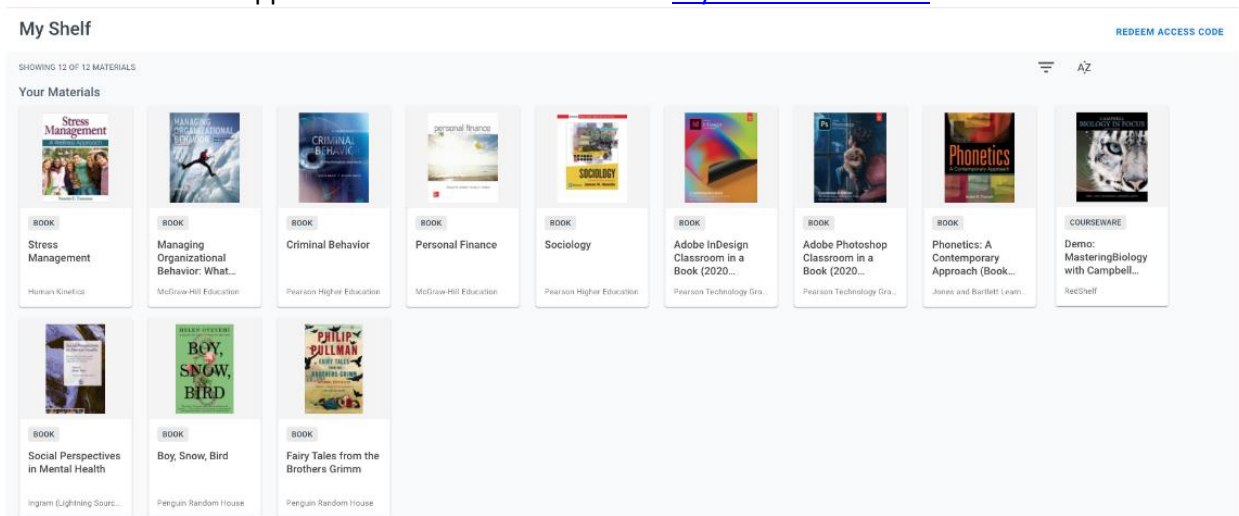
My Shelf

REDEEM ACCESS CODE

SHOWING 12 OF 12 MATERIALS

AZ

Your Materials

Stress Management
A Wellness Approach

BOOK
Stress Management
Human Kinetics

MANAGING ORGANIZATIONAL BEHAVIOR

BOOK
Managing Organizational Behavior: What...
McGraw-Hill Education

CRIMINAL BEHAVIOR

BOOK
Criminal Behavior
Pearson Higher Education

personal finance

BOOK
Personal Finance
McGraw-Hill Education

SOCIOLOGY

BOOK
Sociology
Pearson Higher Education

BOOK
Adobe InDesign Classroom in a Book (2020...
Pearson Technology Gra...

BOOK
Adobe Photoshop Classroom in a Book (2020...
Pearson Technology Gra...

Phonetics
A Contemporary Approach

BOOK
Phonetics: A Contemporary Approach (Book...
Jones and Bartlett Learn...

BIOLOGY IN FOCUS

COURSEWARE
Demo: MasteringBiology with Campbell...
RedShelf

BOOK
Social Perspectives in Mental Health
Ingram (Lightning Sourc...

HELEN OYEYEMI
BOY, SNOW, BIRD

BOOK
Boy, Snow, Bird
Penguin Random House

PHILIP PULLMAN
FAIRY TALES FROM THE BROTHERS GRIMM

BOOK
Fairy Tales from the Brothers Grimm
Penguin Random House